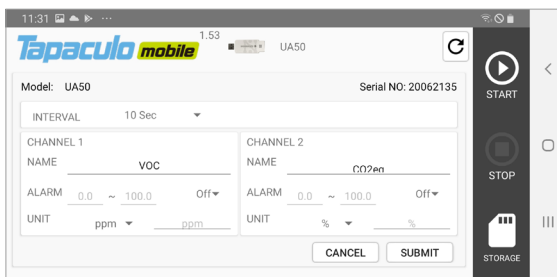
11:31

Tapaculo mobile 1.53

UA50

Model: UA50

Serial NO: 20062135

INTERVAL 10 Sec

CHANNEL 1

NAME VOC

ALARM 0.0 ~ 100.0 Off

UNIT ppm ppm

CHANNEL 2

NAME CO2eq

ALARM 0.0 ~ 100.0 Off

UNIT % %

CANCEL

SUBMIT

START

STOP

STORAGE